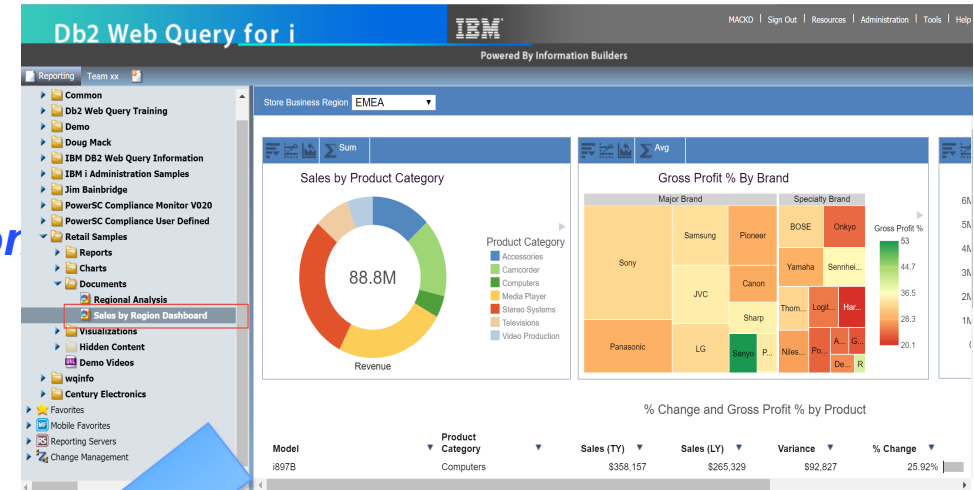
Db2 Web Query for i

IBM

MACKD | Sign Out | Resources | Administration | Tools | Help

Powered By Information Builders

Reporting Team xx

Common
Db2 Web Query Training
Demo
Doug Mack
IBM DB2 Web Query Information
IBM i Administration Samples
Jim Bainbridge
PowerSC Compliance Monitor V020
PowerSC Compliance User Defined
Retail Samples
Reports
Charts
Documents
Regional Analysis
Sales by Region Dashboard
Visualizations
Hidden Content
Demo Videos
wqinfo
Century Electronics
Favorites
Mobile Favorites
Reporting Servers
Change Management

Store Business Region EMEA

Sum

Sales by Product Category

88.8M

Revenue

Product Category
Accessories
Camcorder
Computers
Media Player
Stereo Systems
Televisions
Video Production

Avg

Gross Profit % By Brand

Major Brand
Specialty Brand

Sony
Samsung
Pioneer
BOSE
Onkyo
Yamaha
Sennhei...
JVC
Canon
Thom...
Logit...
Har...
Sharp
Panasonic
LG
Sanyo
P...
Niles...
Po...
A...
G...
De...
R

Gross Profit %
53
44.7
36.5
28.3
20.1

6M
5M
4M
3M
2M
1M

% Change and Gross Profit % by Product

| Model | Product Category | Sales (TY) | Sales (LY) | Variance | % Change |
|---|---|---|---|---|---|
| i897B | Computers | $358,157 | $265,329 | $92,827 | 25.92% |